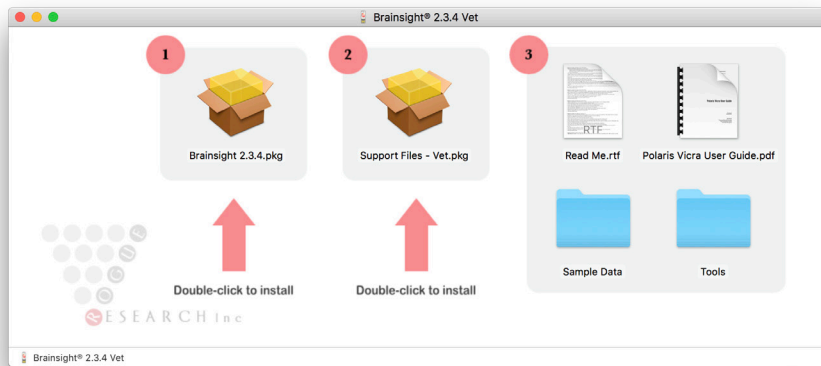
Brainsight® 2.3.4 Vet

1

Brainsight 2.3.4.pkg

Double-click to install

2

Support Files - Vet.pkg

Double-click to install

3

RTF

Read Me.rtf

Polaris Vicra User Guide.pdf

Sample Data

Tools

ESEARCH Inc

Brainsight® 2.3.4 Vet